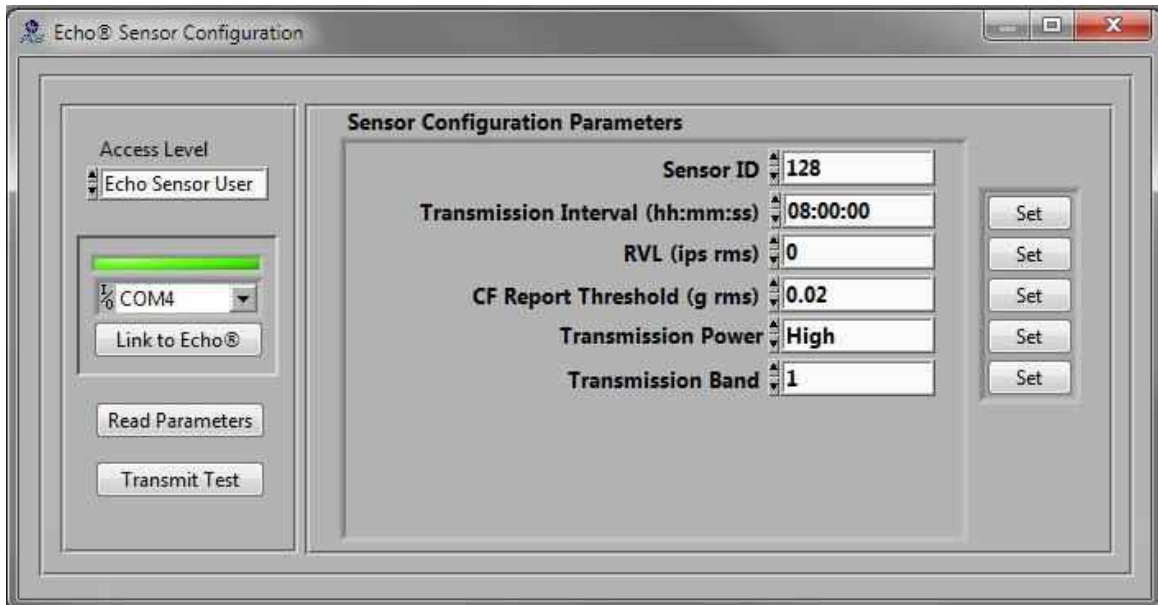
Echo® Sensor Configuration

Access Level
Echo Sensor User

I/O COM4
Link to Echo®

Read Parameters

Transmit Test

Sensor Configuration Parameters

Sensor ID 128
Transmission Interval (hh:mm:ss) 08:00:00
RVL (ips rms) 0
CF Report Threshold (g rms) 0.02
Transmission Power High
Transmission Band 1

Set
Set
Set
Set
Set